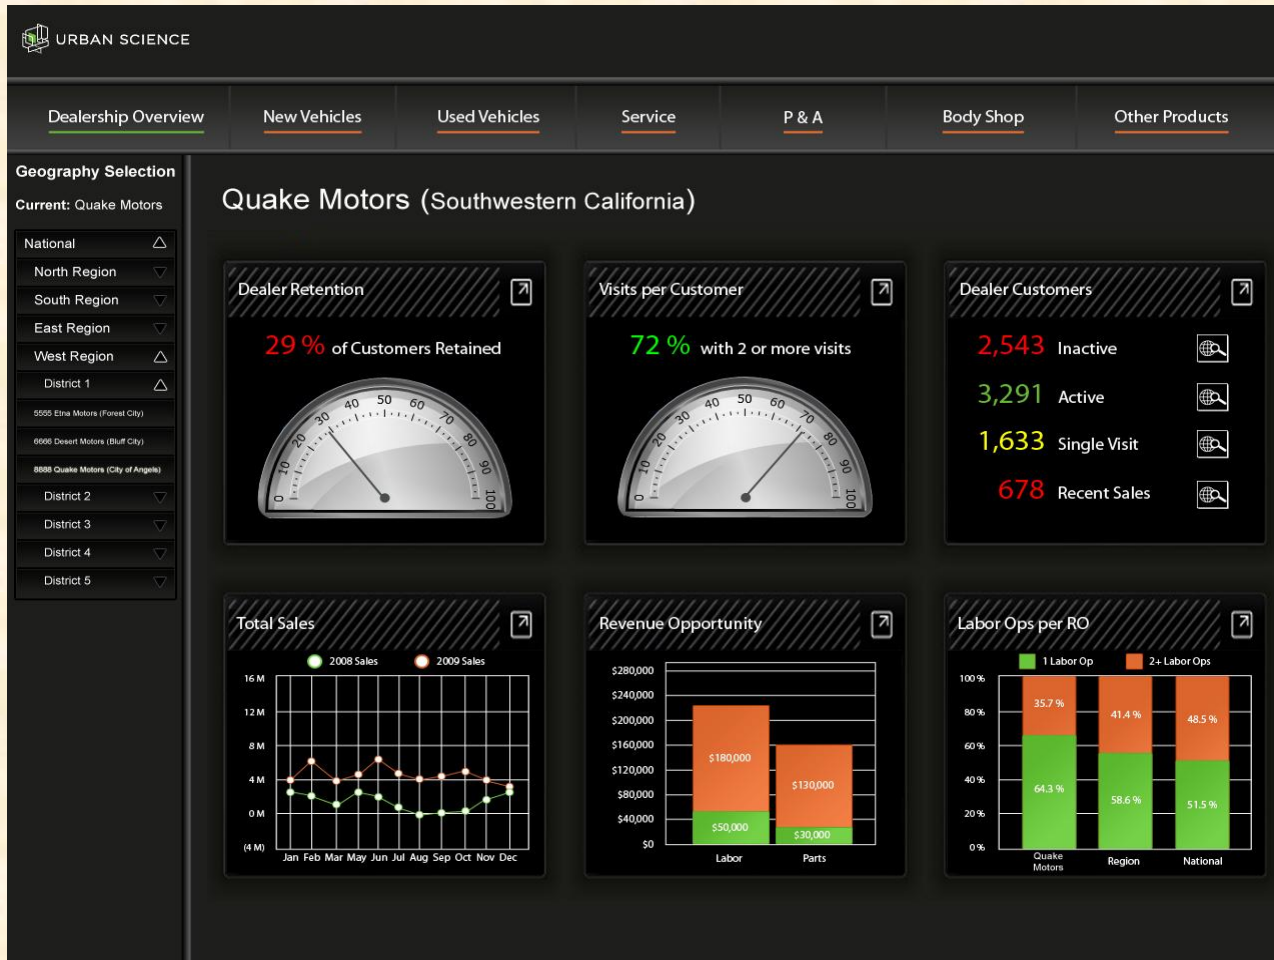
URBAN SCIENCE

Dealership Overview | New Vehicles | Used Vehicles | Service | P & A | Body Shop | Other Products

Geography Selection
Current: Quake Motors

National
North Region
South Region
East Region
West Region
District 1
5555 Etna Motors (Forest City)
6666 Desert Motors (Bluff City)
8888 Quake Motors (City of Angels)
District 2
District 3
District 4
District 5

Quake Motors (Southwestern California)

Dealer Retention
29 % of Customers Retained
0 10 20 30 40 50 60 70 80 90 100

Visits per Customer
72 % with 2 or more visits
0 10 20 30 40 50 60 70 80 90 100

Dealer Customers
2,543 Inactive
3,291 Active
1,633 Single Visit
678 Recent Sales

Total Sales
2008 Sales
2009 Sales
16 M
12 M
8 M
4 M
0 M
(4 M)
Jan Feb Mar May Jun Jul Aug Sep Oct Nov Dec

Revenue Opportunity
$280,000
$240,000
$200,000
$160,000
$120,000
$80,000
$40,000
$0
$180,000
$50,000
$130,000
$30,000
Labor
Parts

Labor Ops per RO
1 Labor Op
2+ Labor Ops
100 %
80 %
60 %
40 %
20 %
0 %
35.7 %
64.3 %
41.4 %
58.6 %
48.5 %
51.5 %
Quake Motors
Region
National